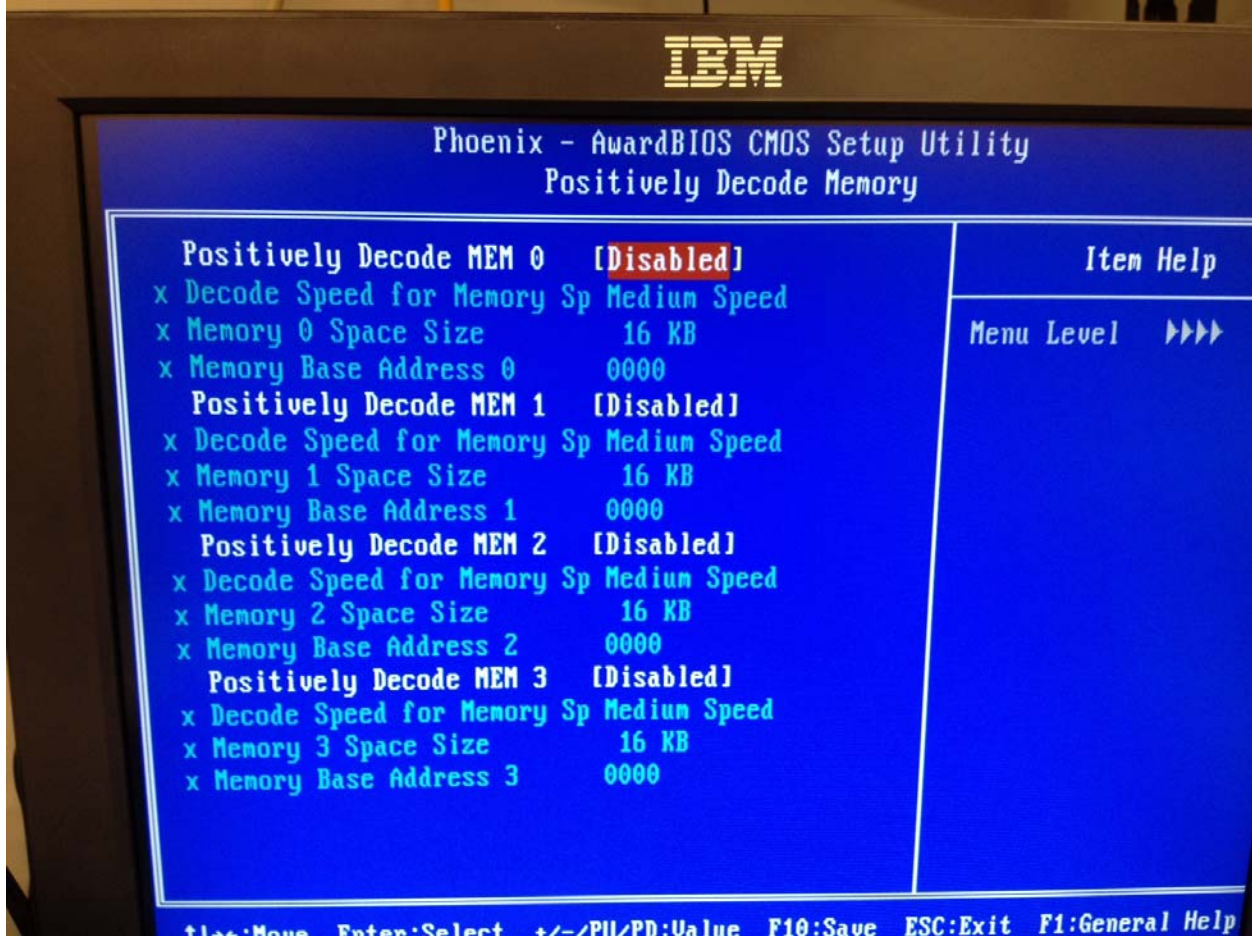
IBM

Phoenix - AwardBIOS CMOS Setup Utility
Positively Decode Memory

Positively Decode MEM 0 [Disabled]
x Decode Speed for Memory Sp Medium Speed
x Memory 0 Space Size 16 KB
x Memory Base Address 0 0000
Positively Decode MEM 1 [Disabled]
x Decode Speed for Memory Sp Medium Speed
x Memory 1 Space Size 16 KB
x Memory Base Address 1 0000
Positively Decode MEM 2 [Disabled]
x Decode Speed for Memory Sp Medium Speed
x Memory 2 Space Size 16 KB
x Memory Base Address 2 0000
Positively Decode MEM 3 [Disabled]
x Decode Speed for Memory Sp Medium Speed
x Memory 3 Space Size 16 KB
x Memory Base Address 3 0000

Item Help

Menu Level ▶▶▶▶

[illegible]:Move Enter:Select +/-/PU/PD:Value F10:Save ESC:Exit F1:General Help